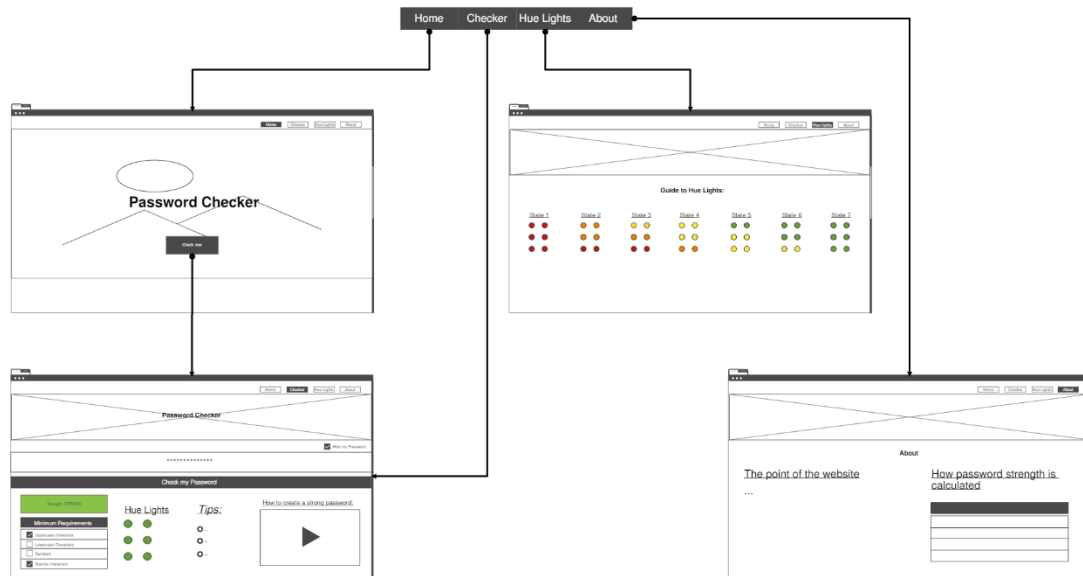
Home Checker Hue Lights About

Home Checker Hue Lights About

Password Checker

Check now

Home Checker Hue Lights About

Guide to Hue Lights:

State 1 State 2 State 3 State 4 State 5 State 6 State 7

Home Checker Hue Lights About

Password Checker

Hide my Password

••••••••••••••

Check my Password

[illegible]

Minimum Requirements

Uppercase Character

Lowercase Character

Numbers

Special characters

Hue Lights

Tips:

-
-
-

How to create a strong password:

Home Checker Hue Lights About

About

The point of the website

...

How password strength is calculated